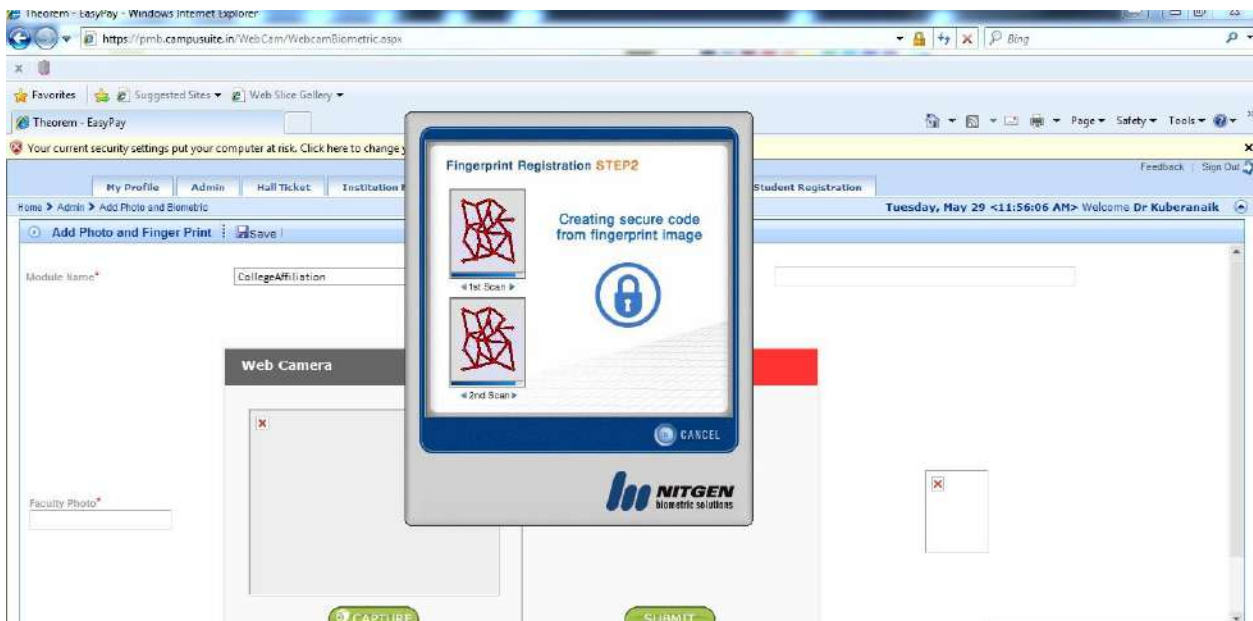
Theorem - EasyPay - Windows Internet Explorer

https://pmb.campusuite.in/WebCam/WebcamBiometric.aspx

Bing

Favorites | Suggested Sites ▾ | Web Slice Gallery ▾

Theorem - EasyPay

Page ▾ Safety ▾ Tools ▾

Your current security settings put your computer at risk. Click here to change y

Feedback | Sign Out

My Profile | Admin | Hall Ticket | Institution | Student Registration

Home > Admin > Add Photo and Biometric

Tuesday, May 29 <11:56:06 AM> Welcome Dr Kuberanaik

Add Photo and Finger Print | Save |

Module Name* CollegeAffiliation

Web Camera

Faculty Photo*

CAPTURE

SUBMIT

Fingerprint Registration STEP2

1st Scan

2nd Scan

Creating secure code from fingerprint image

CANCEL

NITGEN biometric solutions